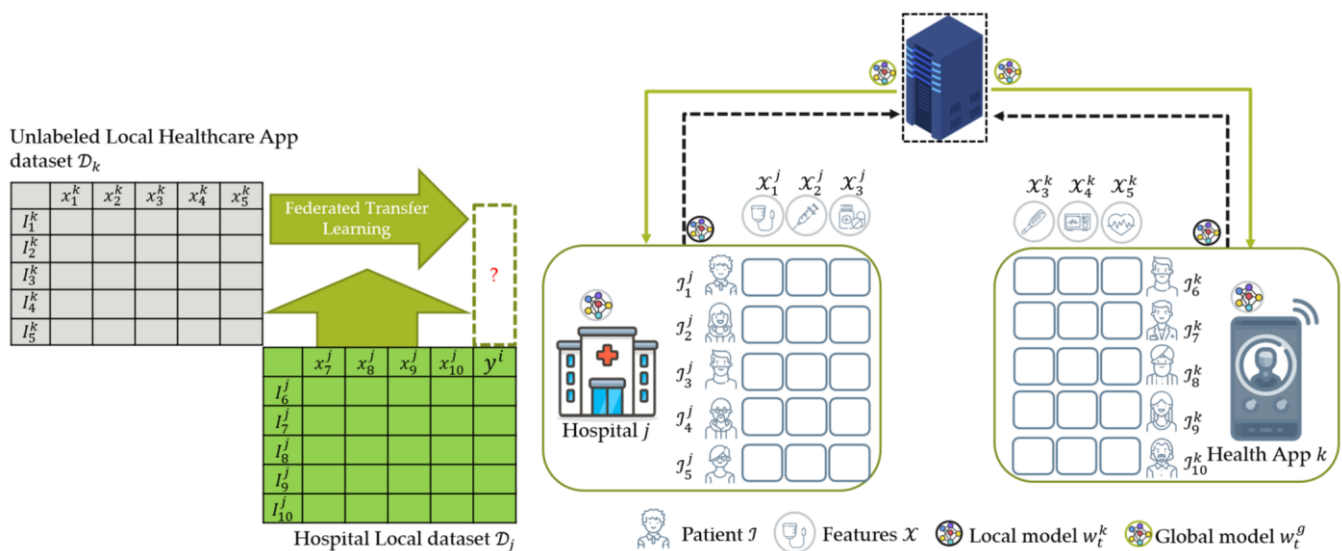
Unlabeled Local Healthcare App dataset $\mathcal{D}_k$

| | $x_1^k$ | $x_2^k$ | $x_3^k$ | $x_4^k$ | $x_5^k$ |
|---|---|---|---|---|---|
| $I_1^k$ | | | | | |
| $I_2^k$ | | | | | |
| $I_3^k$ | | | | | |
| $I_4^k$ | | | | | |
| $I_5^k$ | | | | | |

Federated Transfer Learning

?

| | $x_7^j$ | $x_8^j$ | $x_9^j$ | $x_{10}^j$ | $y^i$ |
|---|---|---|---|---|---|
| $I_6^j$ | | | | | |
| $I_7^j$ | | | | | |
| $I_8^j$ | | | | | |
| $I_9^j$ | | | | | |
| $I_{10}^j$ | | | | | |

Hospital Local dataset $\mathcal{D}_j$

$\mathcal{X}_1^j$ $\mathcal{X}_2^j$ $\mathcal{X}_3^j$

$\mathcal{I}_1^j$ $\mathcal{I}_2^j$ $\mathcal{I}_3^j$ $\mathcal{I}_4^j$ $\mathcal{I}_5^j$

Hospital $j$

$\mathcal{X}_3^k$ $\mathcal{X}_4^k$ $\mathcal{X}_5^k$

$\mathcal{I}_6^k$ $\mathcal{I}_7^k$ $\mathcal{I}_8^k$ $\mathcal{I}_9^k$ $\mathcal{I}_{10}^k$

Health App $k$

Patient $\mathcal{I}$ Features $\mathcal{X}$ Local model $w_t^k$ Global model $w_t^g$